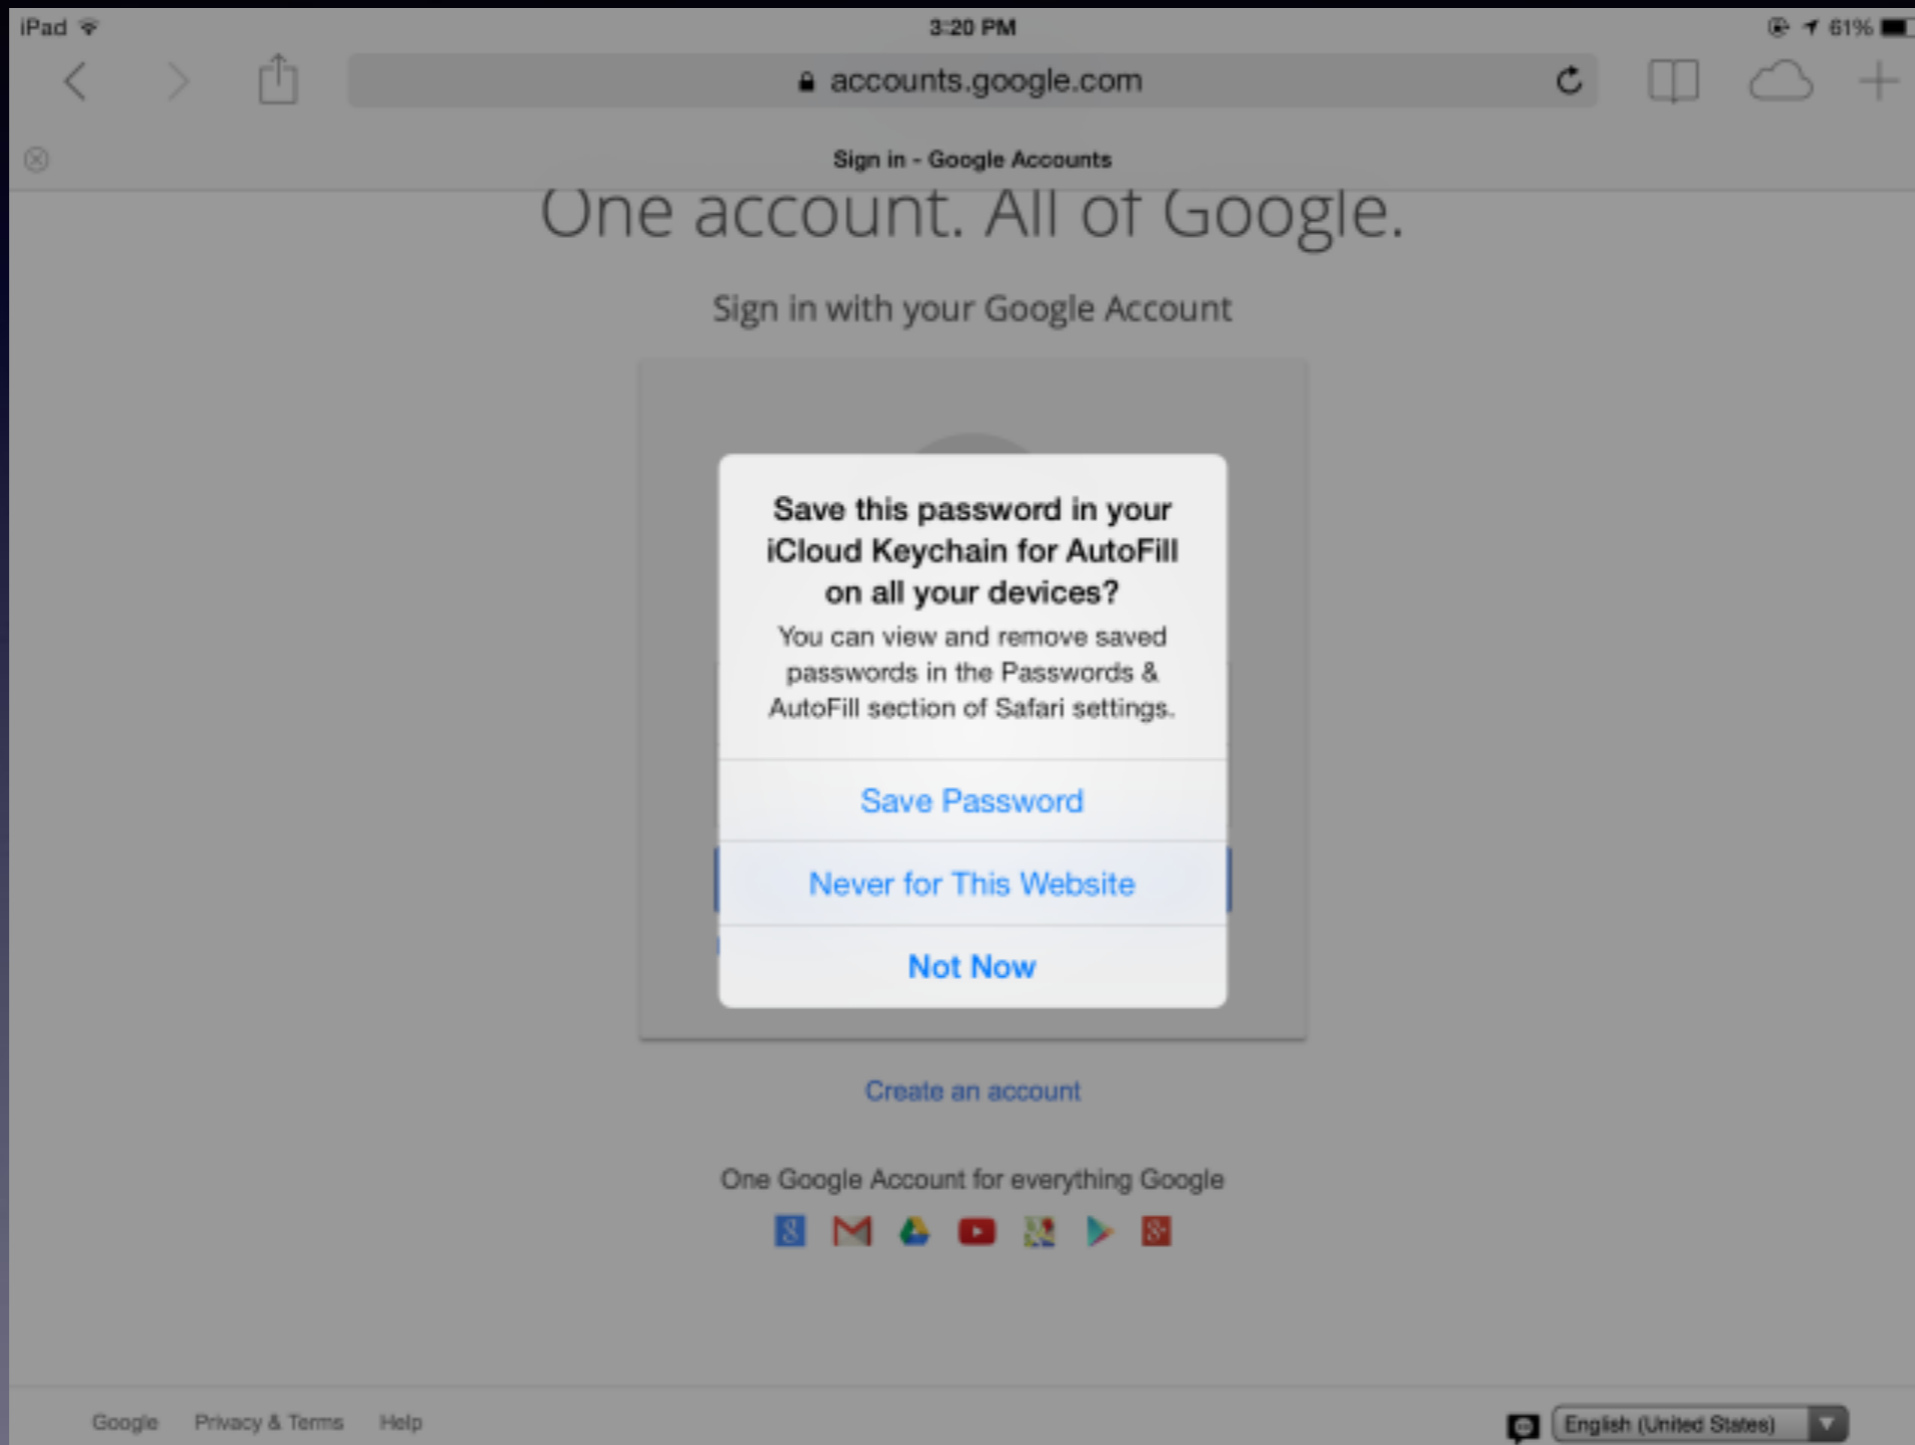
iPad

3:20 PM

61%

accounts.google.com

Sign in - Google Accounts

One account. All of Google.

Sign in with your Google Account

Save this password in your iCloud Keychain for AutoFill on all your devices?

You can view and remove saved passwords in the Passwords & AutoFill section of Safari settings.

Save Password

Never for This Website

Not Now

Create an account

One Google Account for everything Google

Google Privacy & Terms Help

English (United States)